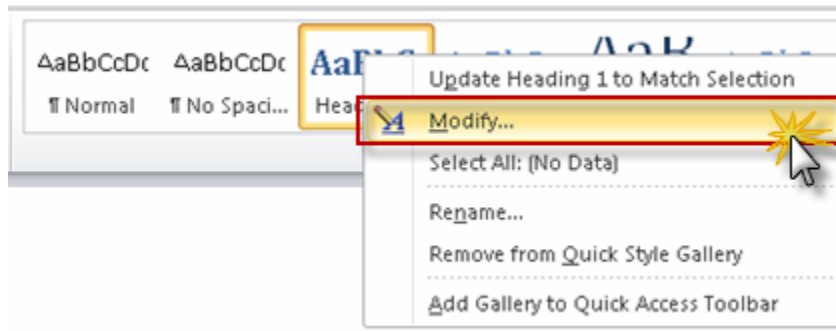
AaBbCcDc
¶ Normal

AaBbCcDc
¶ No Spaci...

AaBbC
Head

AaK

Update Heading 1 to Match Selection
Modify...
Select All: (No Data)
Rename...
Remove from Quick Style Gallery
Add Gallery to Quick Access Toolbar